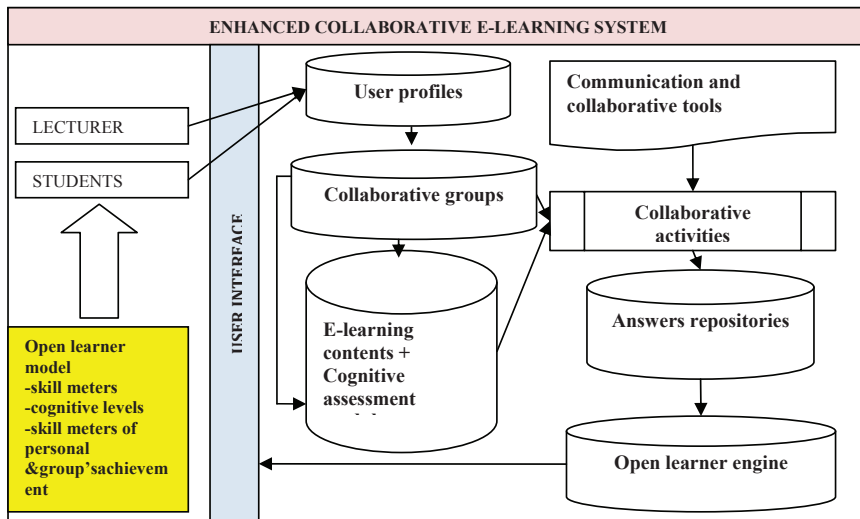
ENHANCED COLLABORATIVE E-LEARNING SYSTEM

LECTURER

STUDENTS

Open learner model
-skill meters
-cognitive levels
-skill meters of personal &group'sachievement

USER INTERFACE

User profiles

Collaborative groups

E-learning contents + Cognitive assessment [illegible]

Communication and collaborative tools

Collaborative activities

Answers repositories

Open learner engine